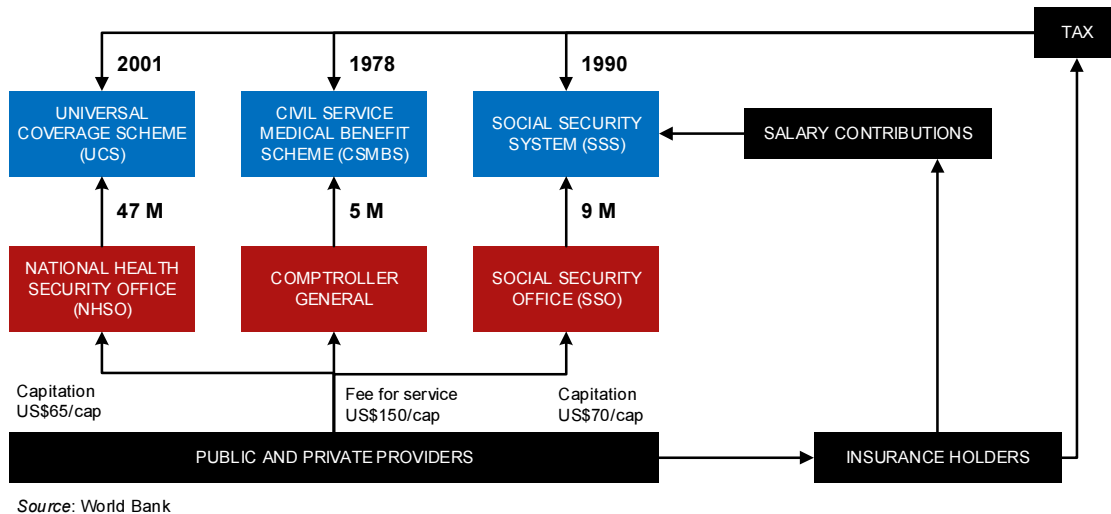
TAX

2001

1978

1990

UNIVERSAL COVERAGE SCHEME (UCS)

CIVIL SERVICE MEDICAL BENEFIT SCHEME (CSMBS)

SOCIAL SECURITY SYSTEM (SSS)

SALARY CONTRIBUTIONS

47 M

5 M

9 M

NATIONAL HEALTH SECURITY OFFICE (NHSO)

COMPTROLLER GENERAL

SOCIAL SECURITY OFFICE (SSO)

Capitation US$65/cap

Fee for service US$150/cap

Capitation US$70/cap

PUBLIC AND PRIVATE PROVIDERS

INSURANCE HOLDERS

*Source*: World Bank